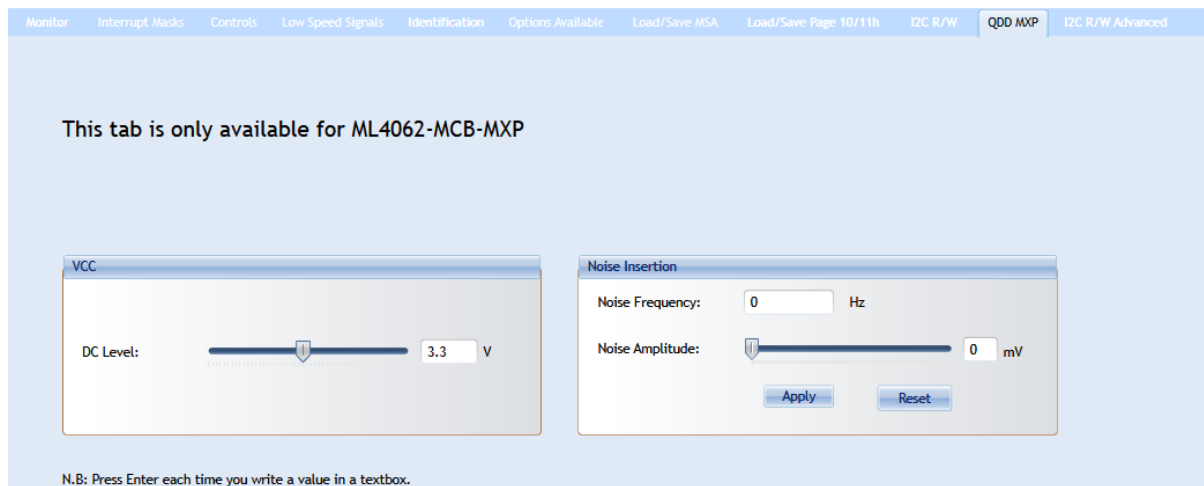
Monitor | Interrupt Masks | Controls | Low Speed Signals | Identification | Options Available | Load/Save MSA | Load/Save Page 10/11h | I2C R/W | QDD MXP | I2C R/W Advanced

This tab is only available for ML4062-MCB-MXP

VCC

DC Level: 3.3 V

Noise Insertion

Noise Frequency: 0 Hz

Noise Amplitude: 0 mV

Apply

Reset

N.B: Press Enter each time you write a value in a textbox.